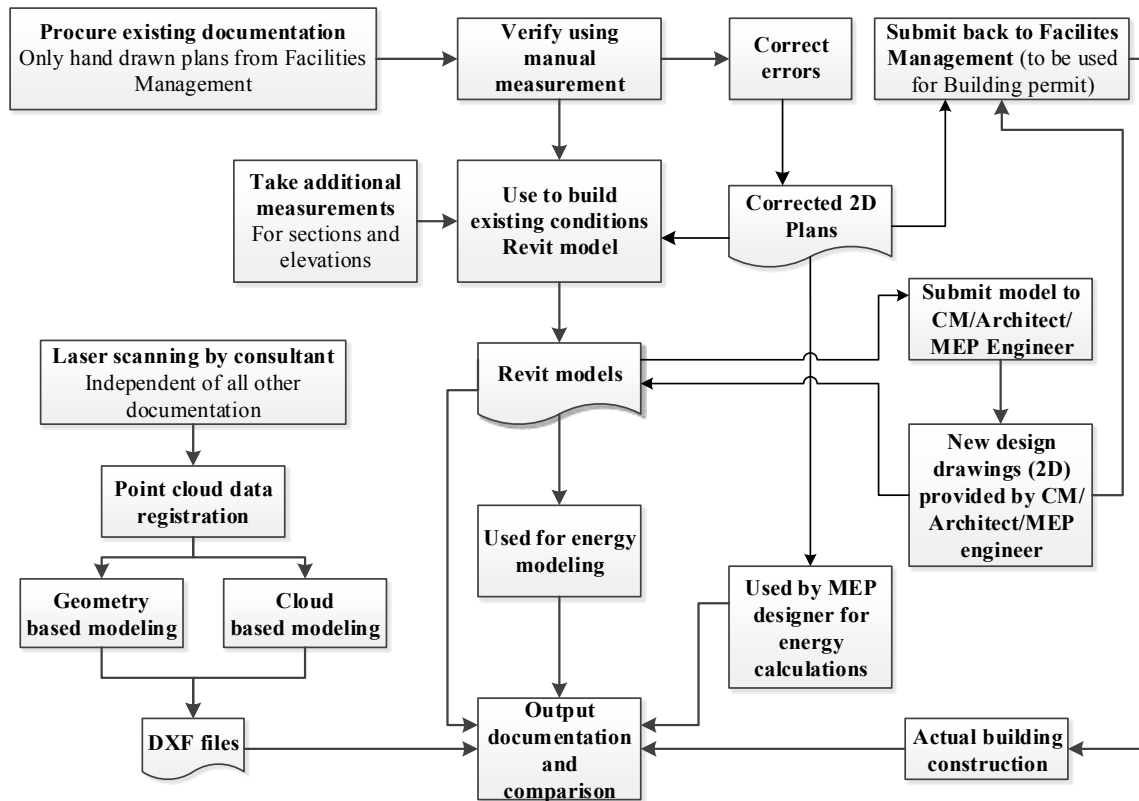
**Procure existing documentation** Only hand drawn plans from Facilities Management

**Verify using manual measurement**

**Correct errors**

**Submit back to Facilites Management** (to be used for Building permit)

**Take additional measurements** For sections and elevations

**Use to build existing conditions Revit model**

**Corrected 2D Plans**

**Submit model to CM/Architect/ MEP Engineer**

**Laser scanning by consultant** Independent of all other documentation

**Revit models**

**New design drawings (2D) provided by CM/ Architect/MEP engineer**

**Point cloud data registration**

**Used for energy modeling**

**Geometry based modeling**

**Cloud based modeling**

**Used by MEP designer for energy calculations**

**DXF files**

**Output documentation and comparison**

**Actual building construction**